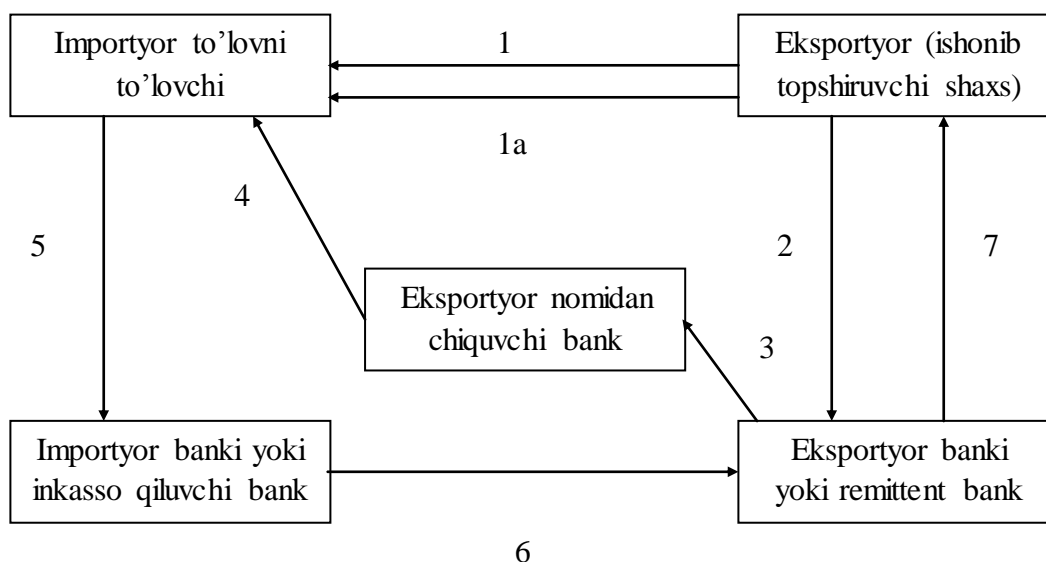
Importyor to'lovni to'lovchi

1

Eksportyor (ishonib topshiruvchi shaxs)

1a

4

5

2

7

Eksportyor nomidan chiquvchi bank

3

Importyor banki yoki inkasso qiluvchi bank

Eksportyor banki yoki remittent bank

6